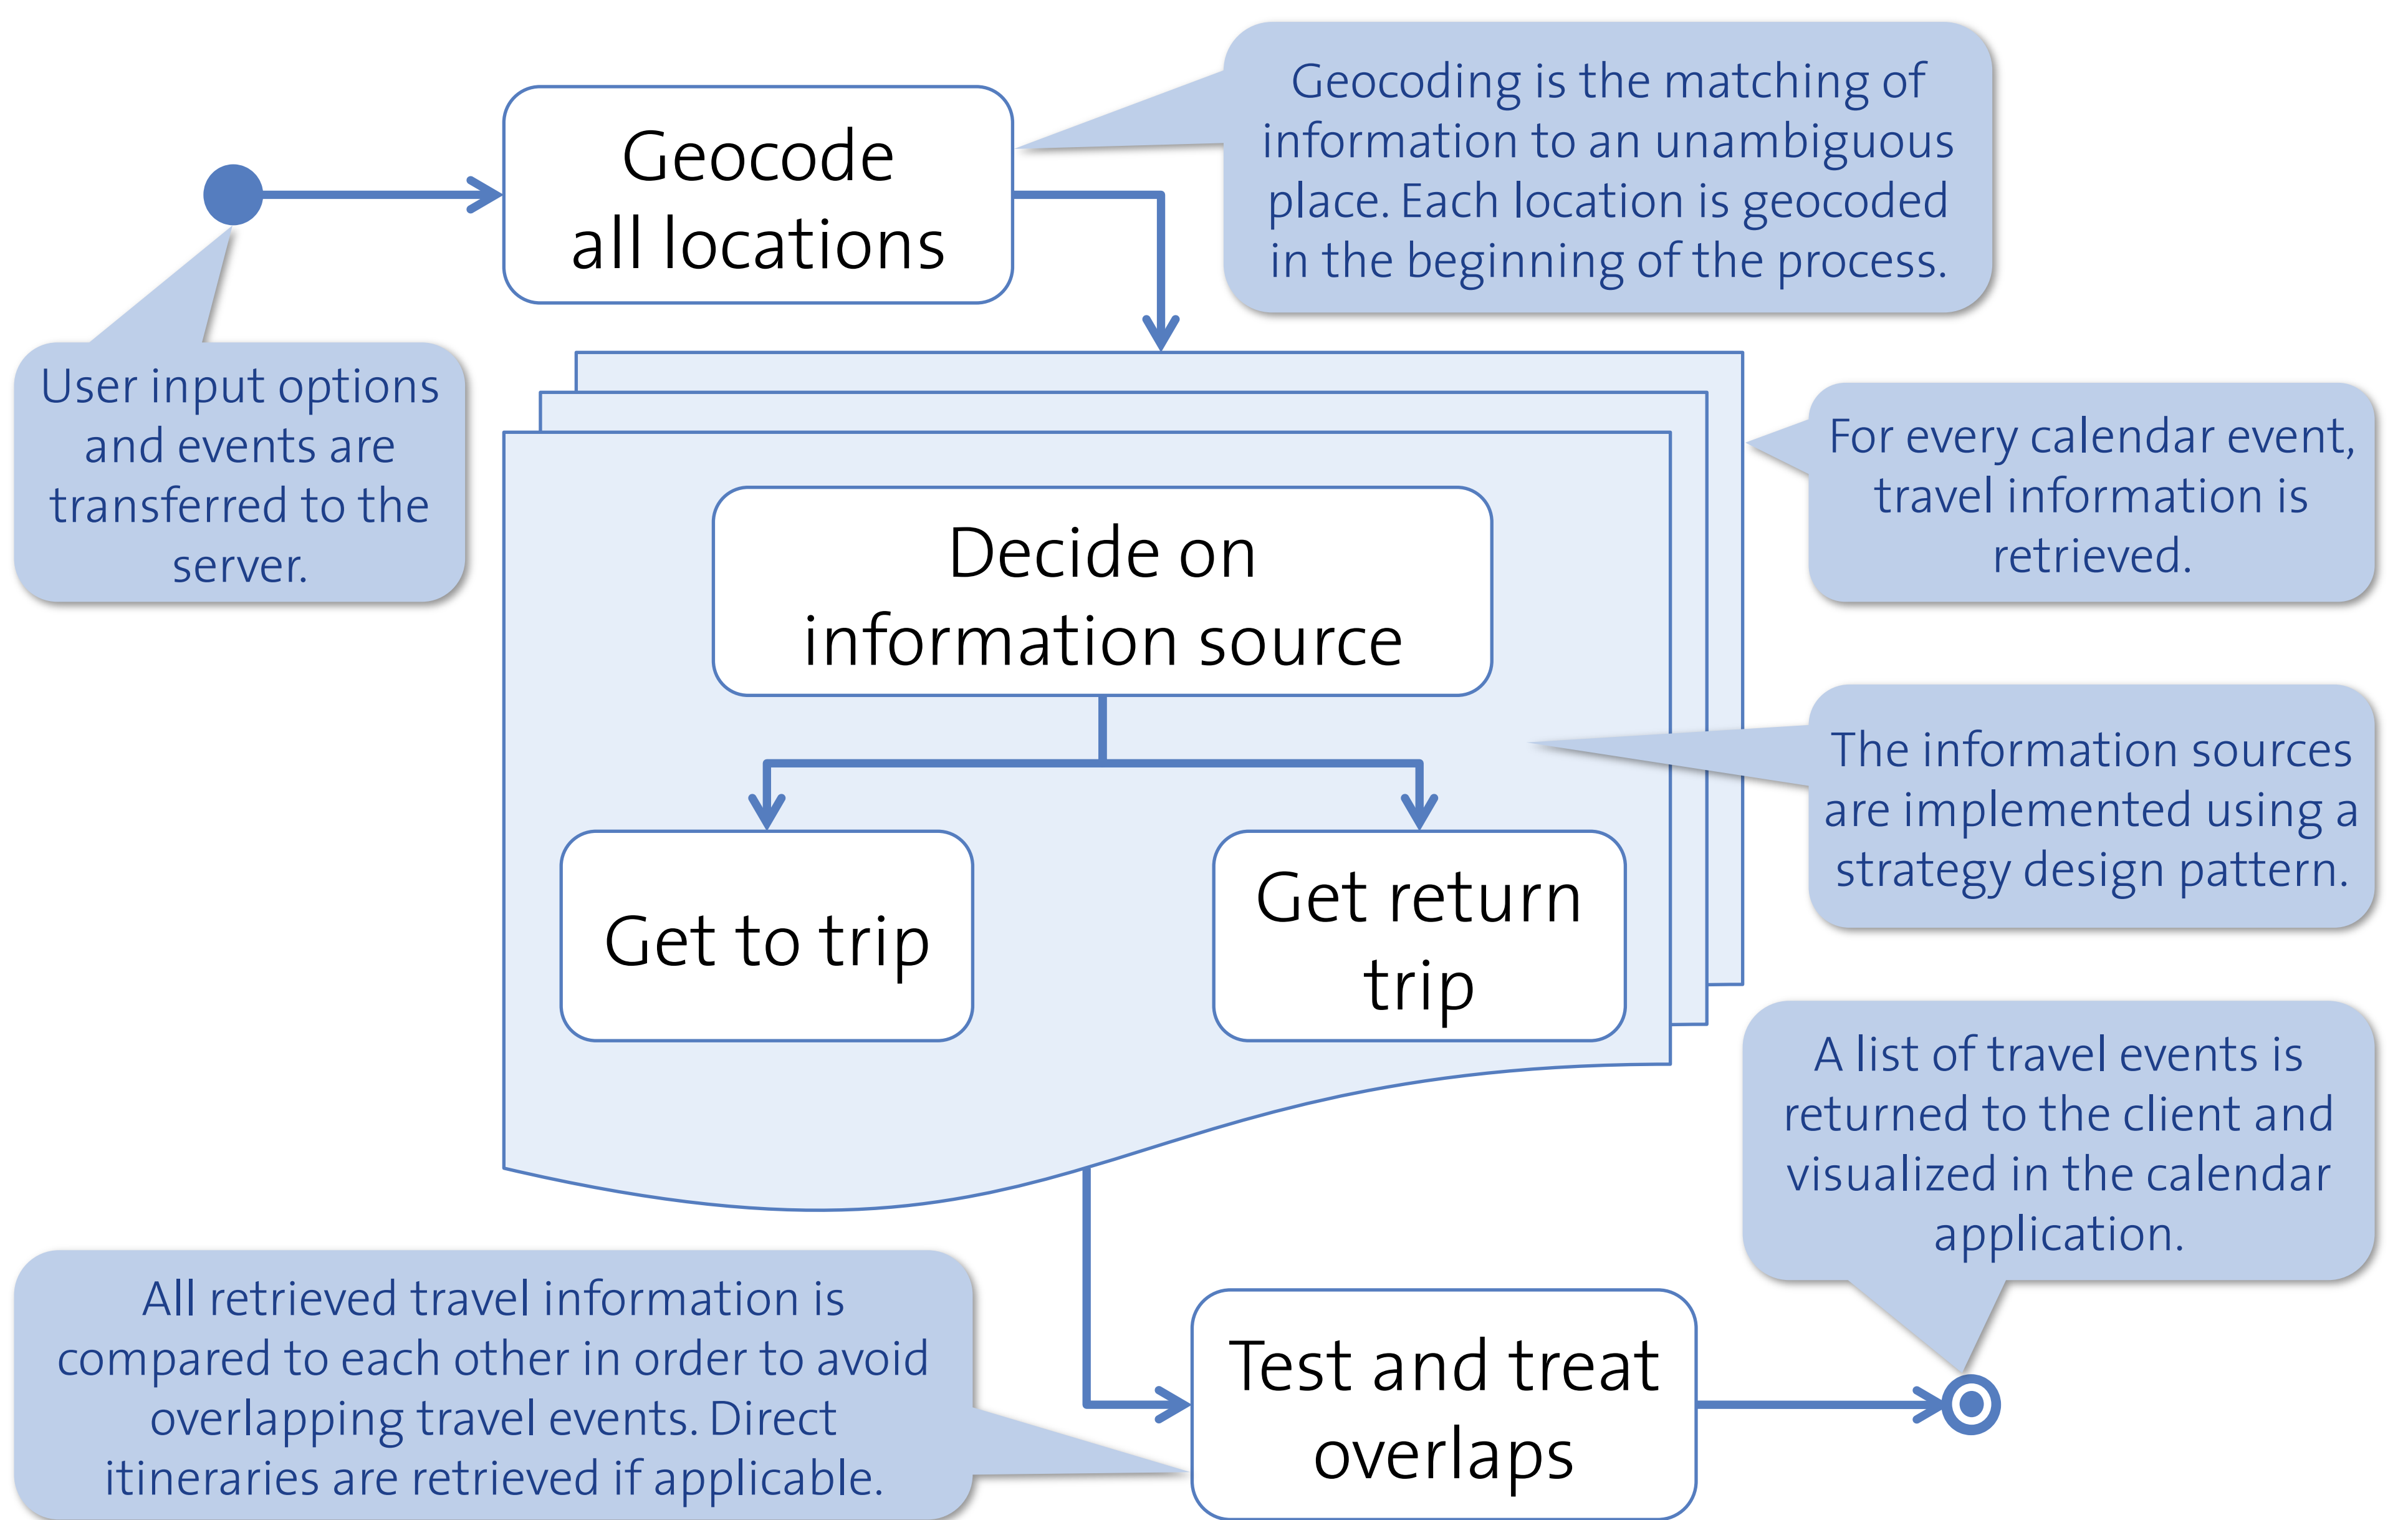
User input options and events are transferred to the server.

Geocode all locations

Geocoding is the matching of information to an unambiguous place. Each location is geocoded in the beginning of the process.

For every calendar event, travel information is retrieved.

Decide on information source

Get to trip

Get return trip

The information sources are implemented using a strategy design pattern.

A list of travel events is returned to the client and visualized in the calendar application.

All retrieved travel information is compared to each other in order to avoid overlapping travel events. Direct itineraries are retrieved if applicable.

Test and treat overlaps